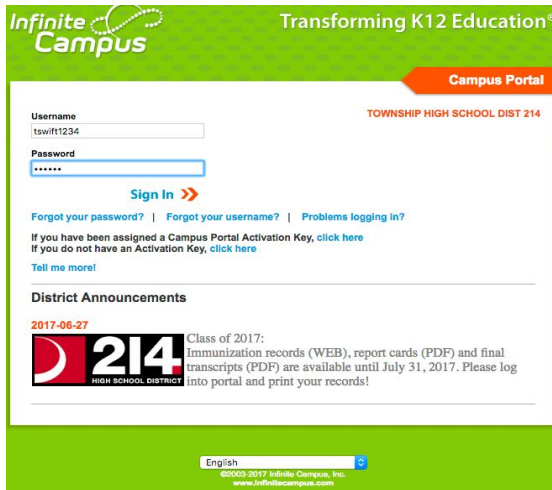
Infinite Campus

Transforming K12 Education®

Campus Portal

Username

tswift1234

Password

••••••

TOWNSHIP HIGH SCHOOL DIST 214

Sign In »

Forgot your password? | Forgot your username? | Problems logging in?

If you have been assigned a Campus Portal Activation Key, click here
If you do not have an Activation Key, click here

Tell me more!

District Announcements

2017-06-27

214 HIGH SCHOOL DISTRICT

Class of 2017:
Immunization records (WEB), report cards (PDF) and final transcripts (PDF) are available until July 31, 2017. Please log into portal and print your records!

English

©2003-2017 Infinite Campus, Inc.
www.infinitecampus.com